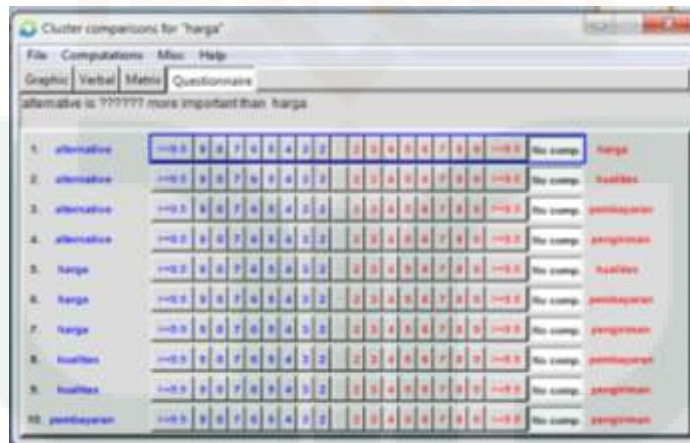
Cluster comparisons for "harga"

File Computations Misc Help

Graphic Verbal Matrix Questionnaire

alternative is ?????? more important than harga

| | | | | | | | | | | | | | | | | | | | | |
|---|---|---|---|---|---|---|---|---|---|---|---|---|---|---|---|---|---|---|---|---|
| 1. | alternative | >=9.5 | 9 | 8 | 7 | 6 | 5 | 4 | 3 | 2 | 1 | 2 | 3 | 4 | 5 | 6 | 7 | 8 | 9 | >=9.5 | No comp. | harga |
| 2. | alternative | >=9.5 | 9 | 8 | 7 | 6 | 5 | 4 | 3 | 2 | 1 | 2 | 3 | 4 | 5 | 6 | 7 | 8 | 9 | >=9.5 | No comp. | kualitas |
| 3. | alternative | >=9.5 | 9 | 8 | 7 | 6 | 5 | 4 | 3 | 2 | 1 | 2 | 3 | 4 | 5 | 6 | 7 | 8 | 9 | >=9.5 | No comp. | pembayaran |
| 4. | alternative | >=9.5 | 9 | 8 | 7 | 6 | 5 | 4 | 3 | 2 | 1 | 2 | 3 | 4 | 5 | 6 | 7 | 8 | 9 | >=9.5 | No comp. | pengiriman |
| 5. | harga | >=9.5 | 9 | 8 | 7 | 6 | 5 | 4 | 3 | 2 | 1 | 2 | 3 | 4 | 5 | 6 | 7 | 8 | 9 | >=9.5 | No comp. | kualitas |
| 6. | harga | >=9.5 | 9 | 8 | 7 | 6 | 5 | 4 | 3 | 2 | 1 | 2 | 3 | 4 | 5 | 6 | 7 | 8 | 9 | >=9.5 | No comp. | pembayaran |
| 7. | harga | >=9.5 | 9 | 8 | 7 | 6 | 5 | 4 | 3 | 2 | 1 | 2 | 3 | 4 | 5 | 6 | 7 | 8 | 9 | >=9.5 | No comp. | pengiriman |
| 8. | kualitas | >=9.5 | 9 | 8 | 7 | 6 | 5 | 4 | 3 | 2 | 1 | 2 | 3 | 4 | 5 | 6 | 7 | 8 | 9 | >=9.5 | No comp. | pembayaran |
| 9. | kualitas | >=9.5 | 9 | 8 | 7 | 6 | 5 | 4 | 3 | 2 | 1 | 2 | 3 | 4 | 5 | 6 | 7 | 8 | 9 | >=9.5 | No comp. | pengiriman |
| 10. | pembayaran | >=9.5 | 9 | 8 | 7 | 6 | 5 | 4 | 3 | 2 | 1 | 2 | 3 | 4 | 5 | 6 | 7 | 8 | 9 | >=9.5 | No comp. | pengiriman |